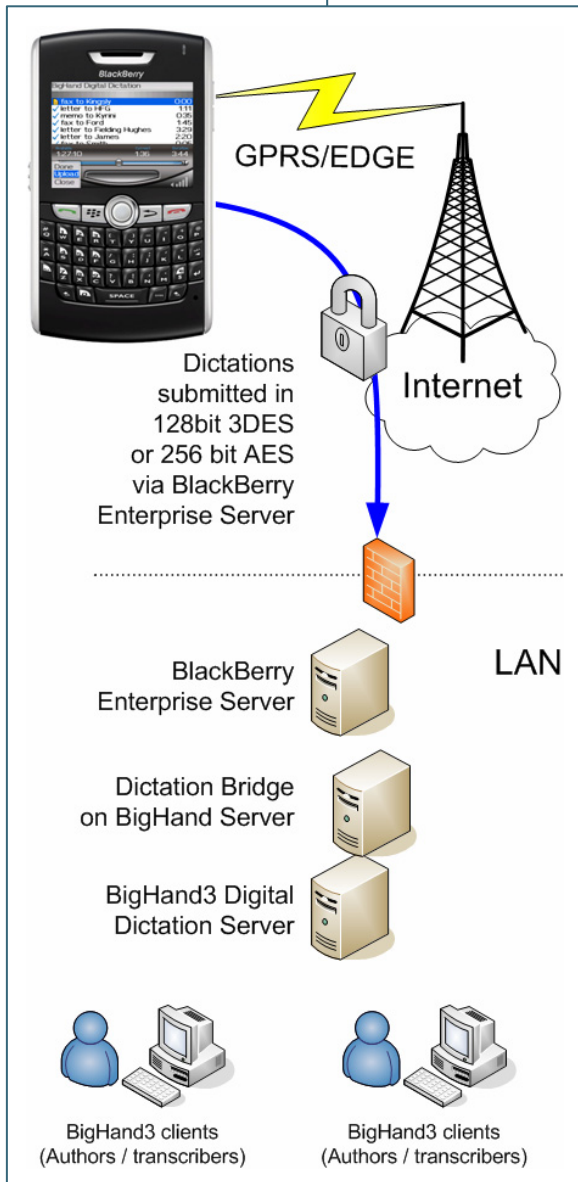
BlackBerry

BigHand Digital Dictation

fax to Kingsly 0:00
letter to HFG 1:11
memo to Kyrini 0:35
fax to Ford 1:45
letter to Fielding Hughes 3:29
letter to James 2:20
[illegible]

Done
Upload
Close

SPACE

GPRS/EDGE

Internet

Dictations submitted in 128bit 3DES or 256 bit AES via BlackBerry Enterprise Server

LAN

BlackBerry Enterprise Server

Dictation Bridge on BigHand Server

BigHand3 Digital Dictation Server

BigHand3 clients (Authors / transcribers)

BigHand3 clients (Authors / transcribers)